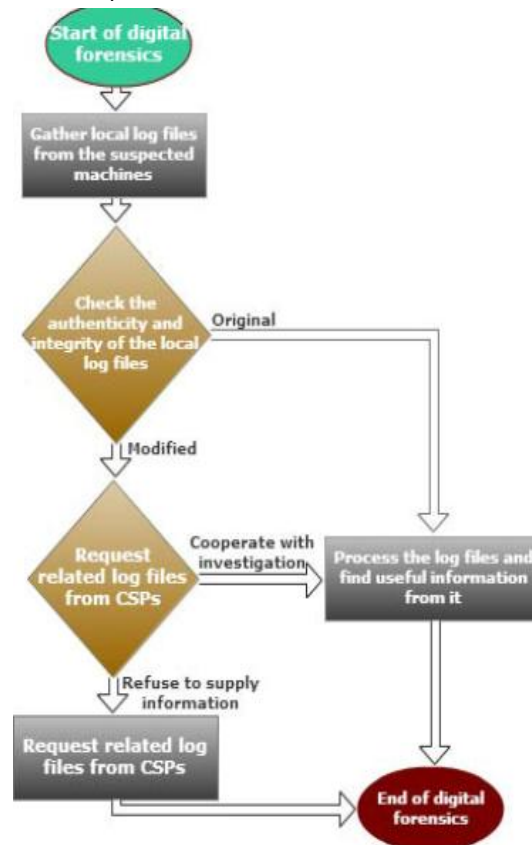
Start of digital forensics

Gather local log files from the suspected machines

Check the authenticity and integrity of the local log files

Original

Modified

Request related log files from CSPs

Cooperate with investigation

Process the log files and find useful information from it

Refuse to supply information

Request related log files from CSPs

End of digital forensics